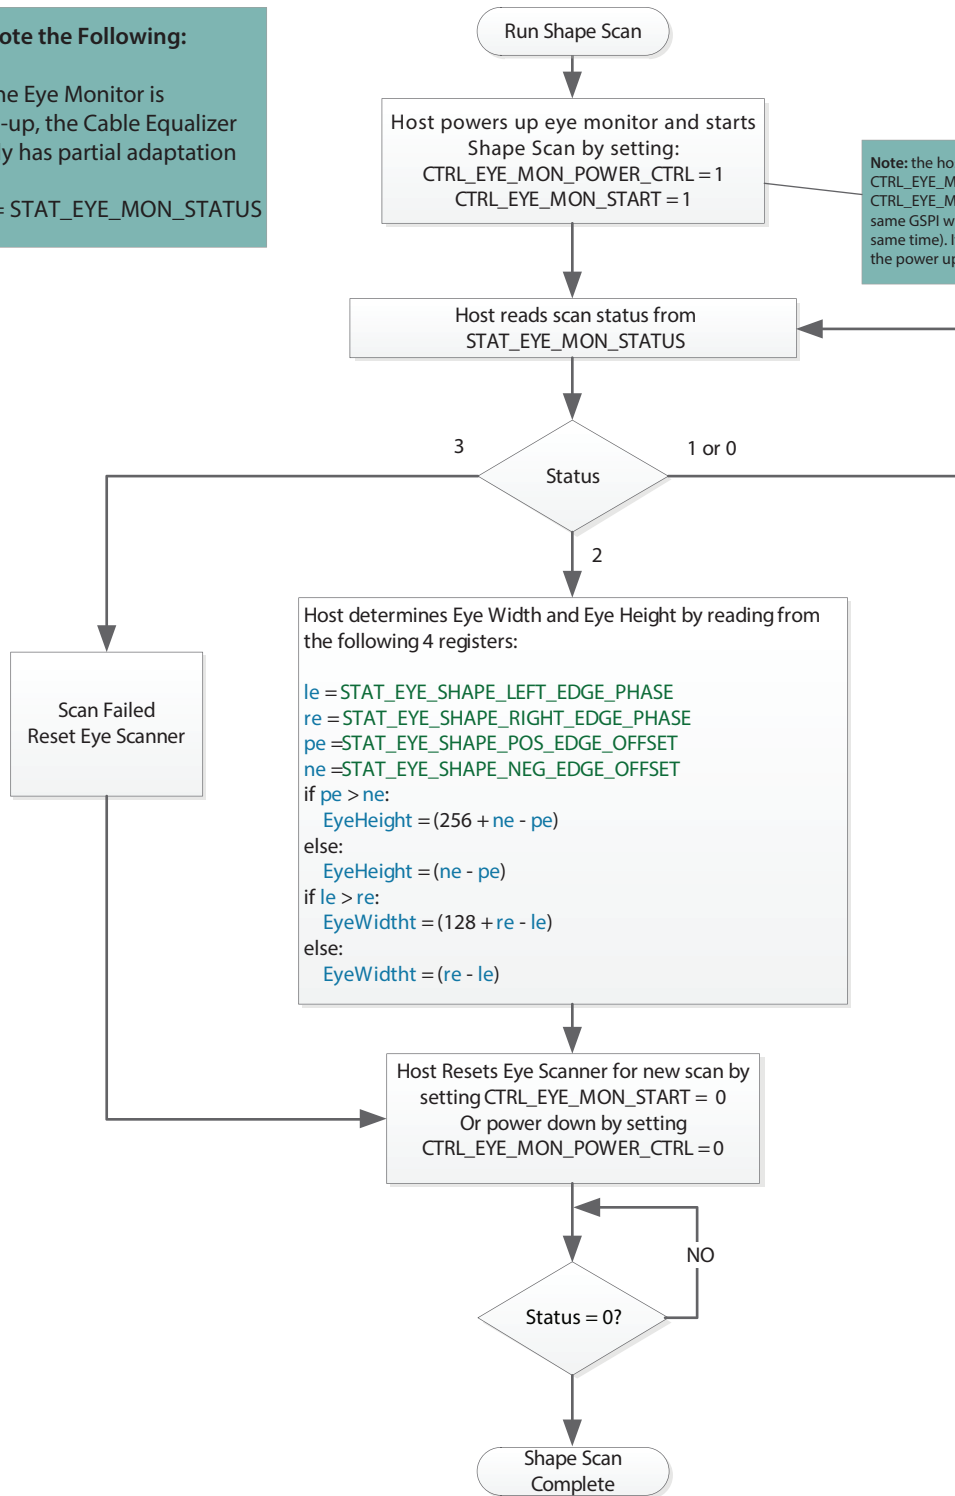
ote the Following:

he Eye Monitor is -up, the Cable Equalizer y has partial adaptation

= STAT_EYE_MON_STATUS

Run Shape Scan

Host powers up eye monitor and starts Shape Scan by setting: CTRL_EYE_MON_POWER_CTRL = 1 CTRL_EYE_MON_START = 1

Note: the ho CTRL_EYE_M CTRL_EYE_M same GSPI w same time). I the power up

Host reads scan status from STAT_EYE_MON_STATUS

3

1 or 0

Status

2

Scan Failed Reset Eye Scanner

Host determines Eye Width and Eye Height by reading from the following 4 registers:

le = STAT_EYE_SHAPE_LEFT_EDGE_PHASE
re = STAT_EYE_SHAPE_RIGHT_EDGE_PHASE
pe =STAT_EYE_SHAPE_POS_EDGE_OFFSET
ne =STAT_EYE_SHAPE_NEG_EDGE_OFFSET
if pe > ne:
EyeHeight = (256 + ne - pe)
else:
EyeHeight = (ne - pe)
if le > re:
EyeWidtht = (128 + re - le)
else:
EyeWidtht = (re - le)

Host Resets Eye Scanner for new scan by setting CTRL_EYE_MON_START = 0 Or power down by setting CTRL_EYE_MON_POWER_CTRL = 0

NO

Status = 0?

Shape Scan Complete